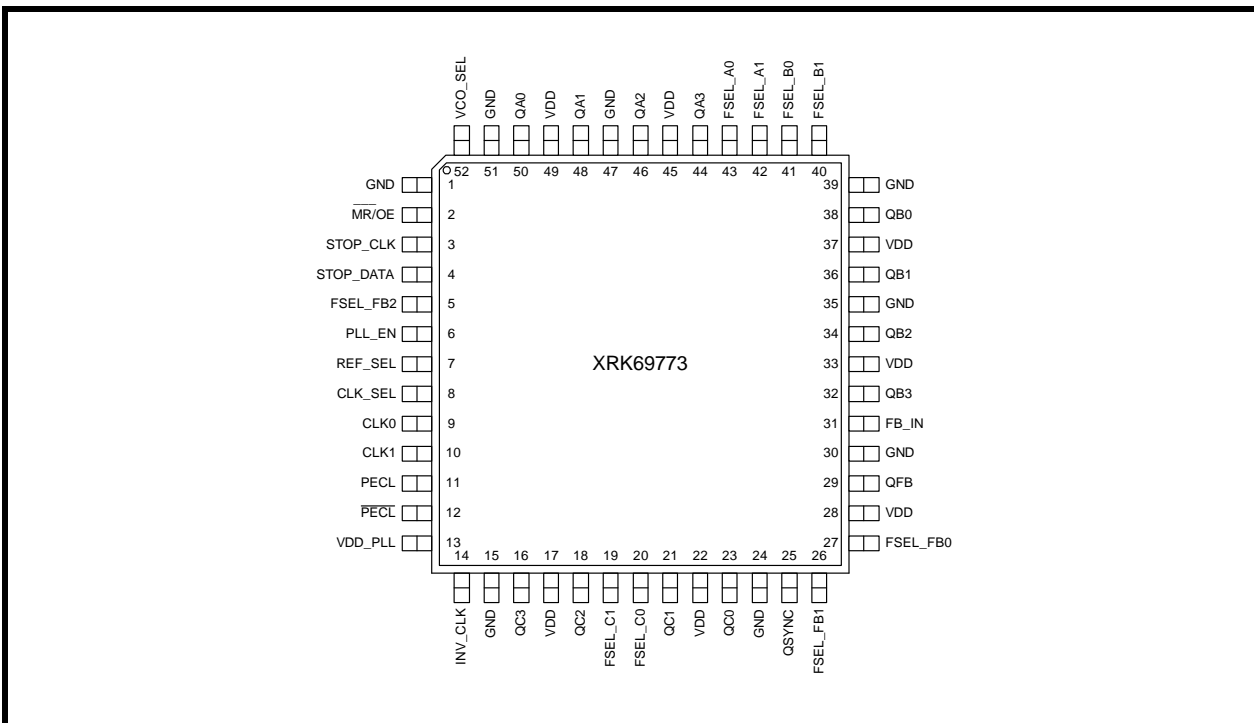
VCO_SEL GND QA0 VDD QA1 GND QA2 VDD QA3 FSEL_A0 FSEL_A1 FSEL_B0 FSEL_B1

52 51 50 49 48 47 46 45 44 43 42 41 40

GND 1
$\overline{MR}$/OE 2
STOP_CLK 3
STOP_DATA 4
FSEL_FB2 5
PLL_EN 6
REF_SEL 7
CLK_SEL 8
CLK0 9
CLK1 10
PECL 11
$\overline{PECL}$ 12
VDD_PLL 13

XRK69773

39 GND
38 QB0
37 VDD
36 QB1
35 GND
34 QB2
33 VDD
32 QB3
31 FB_IN
30 GND
29 QFB
28 VDD
27 FSEL_FB0

14 15 16 17 18 19 20 21 22 23 24 25 26

INV_CLK GND QC3 VDD QC2 FSEL_C1 FSEL_C0 QC1 VDD QC0 GND QSYNC FSEL_FB1